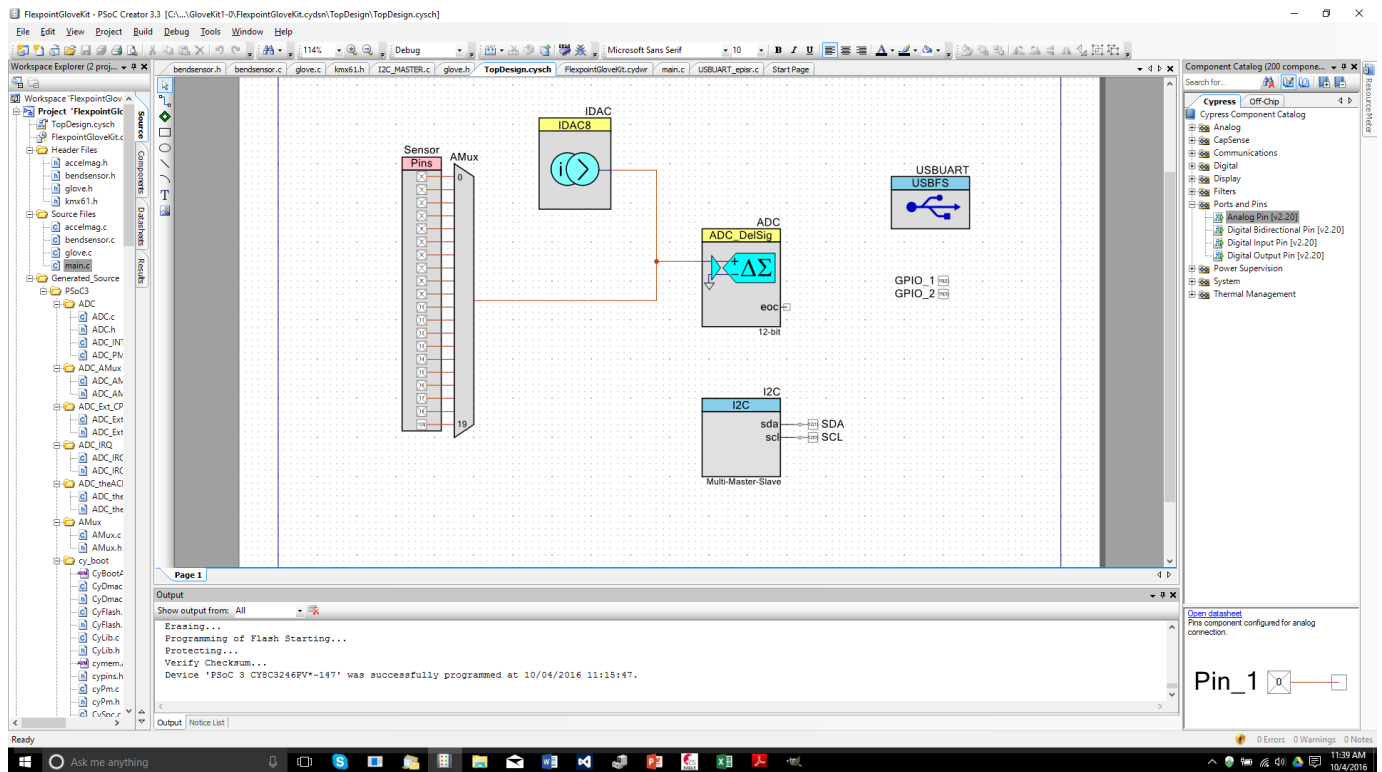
FlexpointGloveKit - PSoC Creator 3.3 [C:\...\GloveKit1-0\FlexpointGloveKit.cydsn\TopDesign\TopDesign.cysch]

File Edit View Project Build Debug Tools Window Help

114% Debug Microsoft Sans Serif 10 B I U

Workspace Explorer (2 proj...

Workspace 'FlexpointGlov
Project 'FlexpointGlc
TopDesign.cysch
FlexpointGloveKit.c
Header Files
accelmag.h
bendsensor.h
glove.h
kmx61.h
Source Files
accelmag.c
bendsensor.c
glove.c
main.c
Generated_Source
PSoC3
ADC
ADC.c
ADC.h
ADC_INT
ADC_PM
ADC_AMux
ADC_AM
ADC_AM
ADC_Ext_CP
ADC_Ext
ADC_Ext
ADC_IRQ
ADC_IRC
ADC_IRC
ADC_theACI
ADC_the
ADC_the
AMux
AMux.c
AMux.h
cy_boot
CyBootA
CyDmac
CyDmac
CyFlash.
CyFlash.
CyLib.c
CyLib.h
cymem.
cypins.h
cyPm.c
cyPm.h
CySpc.c

Source Components Datasheets Results

bendsensor.h bendsensor.c glove.c kmx61.h I2C_MASTER.c glove.h TopDesign.cysch FlexpointGloveKit.cydwr main.c USBUART_episr.c Start Page

Sensor
Pins
AMux
0
19

IDAC
IDAC8

ADC
ADC_DelSig
$\Delta\Sigma$
eoc
12-bit

USBUART
USBFS

GPIO_1
GPIO_2

I2C
I2C
sda
scl
SDA
SCL
Multi-Master-Slave

Page 1

Output
Show output from: All
Erasing...
Programming of Flash Starting...
Protecting...
Verify Checksum...
Device 'PSoC 3 CY8C3246PV*-147' was successfully programmed at 10/04/2016 11:15:47.

Output Notice List

Component Catalog (200 compone...
Search for...
Cypress Off-Chip
Cypress Component Catalog
Analog
CapSense
Communications
Digital
Display
Filters
Ports and Pins
Analog Pin [v2.20]
Digital Bidirectional Pin [v2.20]
Digital Input Pin [v2.20]
Digital Output Pin [v2.20]
Power Supervision
System
Thermal Management

Resource Meter

Open datasheet
Pins component configured for analog connection.

Pin_1
0

Ready
0 Errors 0 Warnings 0 Notes

Ask me anything

11:39 AM
10/4/2016